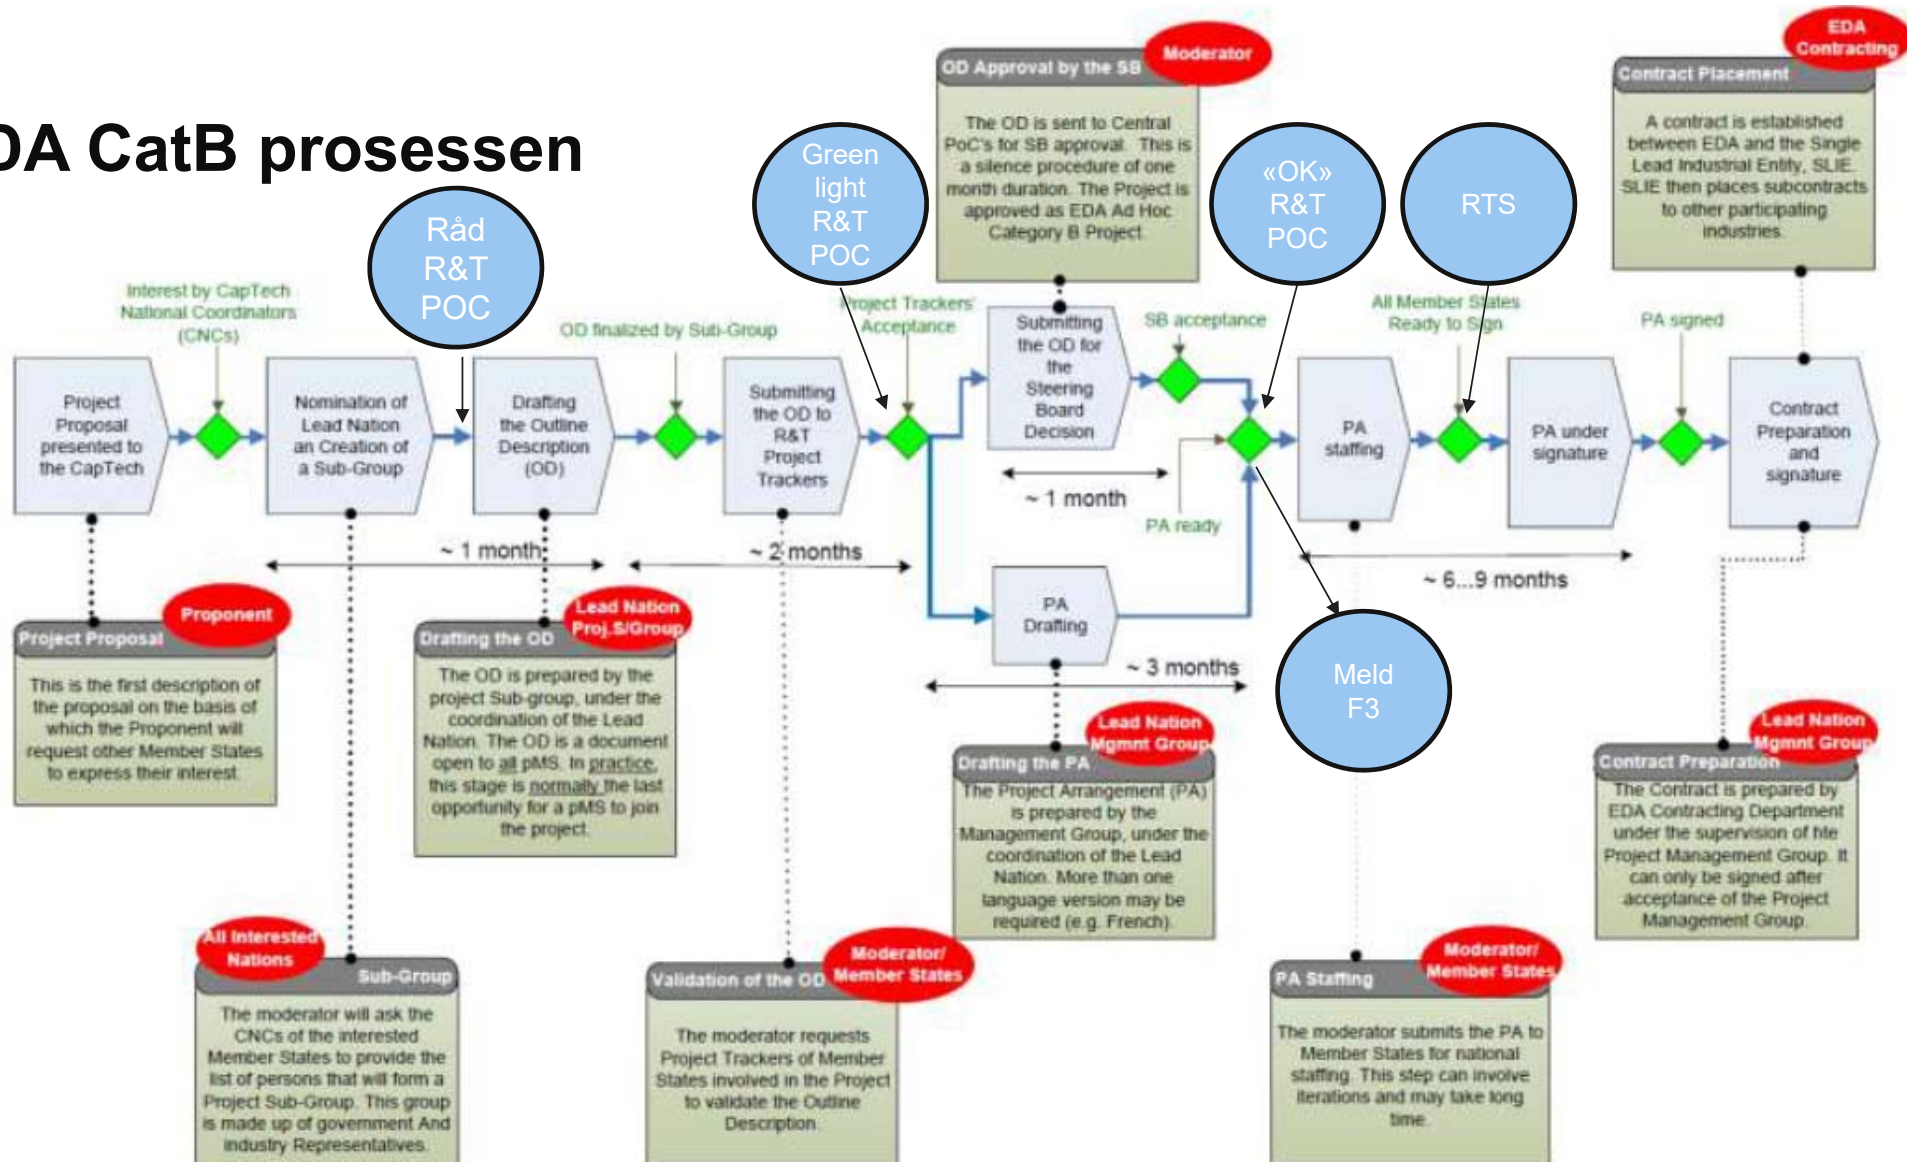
DA CatB prosessen

Råd R&T POC

Green light R&T POC

«OK» R&T POC

RTS

Meld F3

OD Approval by the SB

Moderator

The OD is sent to Central PoC's for SB approval. This is a silence procedure of one month duration. The Project is approved as EDA Ad Hoc Category B Project.

EDA Contracting

Contract Placement

A contract is established between EDA and the Single Lead Industrial Entity, SLIE. SLIE then places subcontracts to other participating industries.

Interest by CapTech National Coordinators (CNCs)

OD finalized by Sub-Group

Project Trackers' Acceptance

SB acceptance

All Member States Ready to Sign

PA signed

Project Proposal presented to the CapTech

Nomination of Lead Nation an Creation of a Sub-Group

Drafting the Outline Description (OD)

Submitting the OD to R&T Project Trackers

Submitting the OD for the Steering Board Decision

PA staffing

PA under signature

Contract Preparation and signature

~ 1 month

~ 1 month

~ 2 months

PA ready

~ 6...9 months

PA Drafting

~ 3 months

Proponent

Project Proposal

This is the first description of the proposal on the basis of which the Proponent will request other Member States to express their interest.

Lead Nation Proj.S/Group

Drafting the OD

The OD is prepared by the project Sub-group, under the coordination of the Lead Nation. The OD is a document open to all pMS. In practice, this stage is normally the last opportunity for a pMS to join the project.

Lead Nation Mgmnt Group

Drafting the PA

The Project Arrangement (PA) is prepared by the Management Group, under the coordination of the Lead Nation. More than one language version may be required (e.g. French).

Lead Nation Mgmnt Group

Contract Preparation

The Contract is prepared by EDA Contracting Department under the supervision of the Project Management Group. It can only be signed after acceptance of the Project Management Group.

All Interested Nations

Sub-Group

The moderator will ask the CNCs of the interested Member States to provide the list of persons that will form a Project Sub-Group. This group is made up of government And industry Representatives.

Moderator/ Member States

Validation of the OD

The moderator requests Project Trackers of Member States involved in the Project to validate the Outline Description.

Moderator/ Member States

PA Staffing

The moderator submits the PA to Member States for national staffing. This step can involve iterations and may take long time.